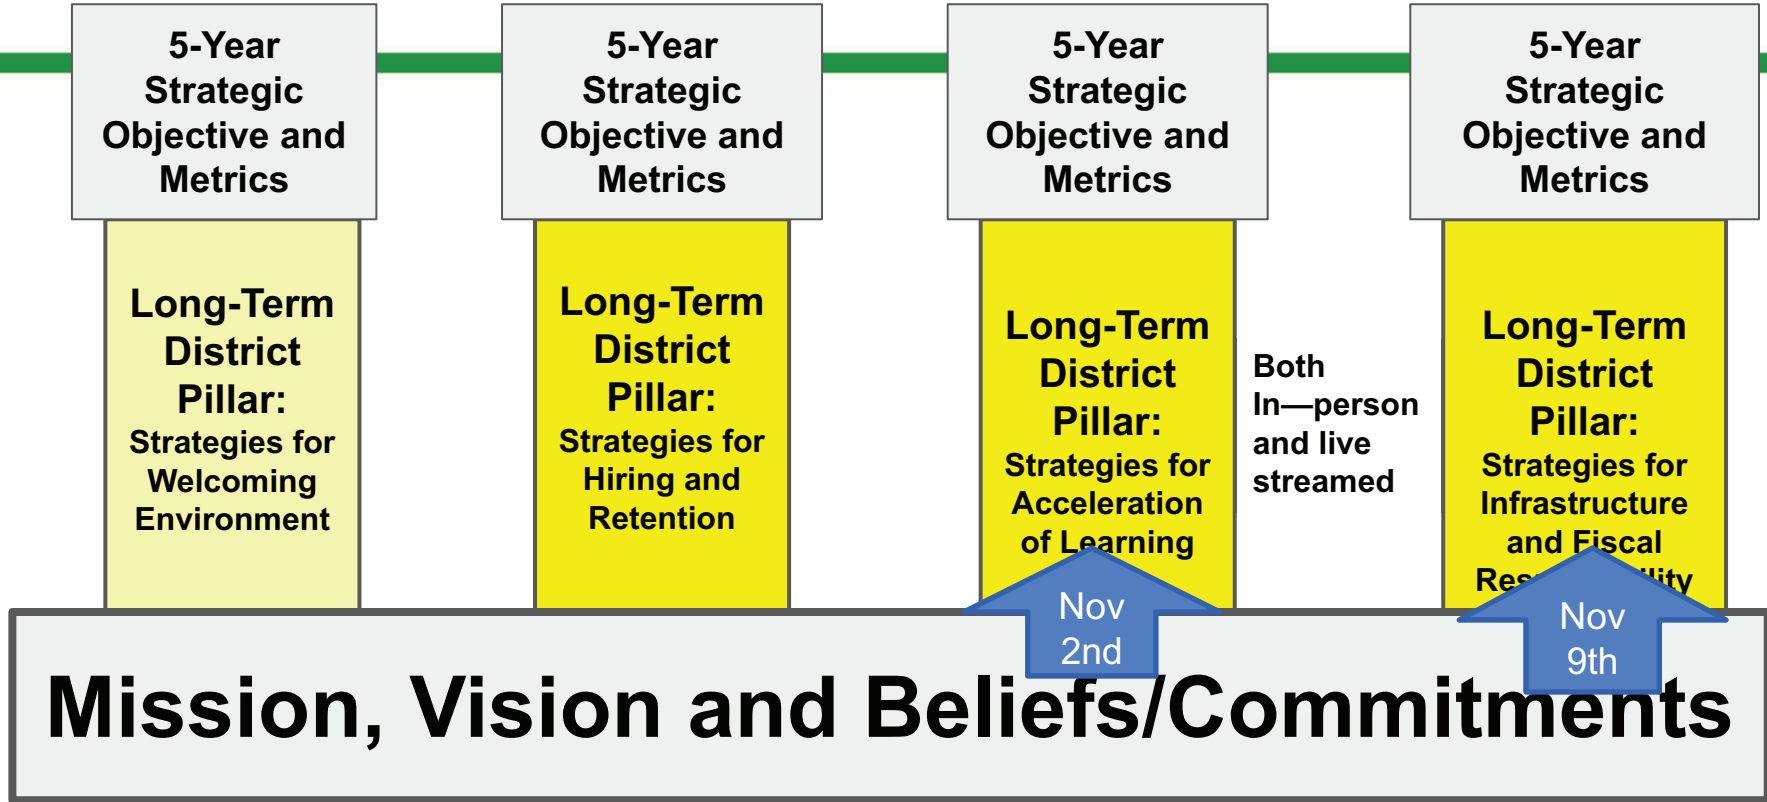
5-Year Strategic Objective and Metrics

Long-Term District Pillar: Strategies for Welcoming Environment

5-Year Strategic Objective and Metrics

Long-Term District Pillar: Strategies for Hiring and Retention

5-Year Strategic Objective and Metrics

Long-Term District Pillar: Strategies for Acceleration of Learning

Both In—person and live streamed

5-Year Strategic Objective and Metrics

Long-Term District Pillar: Strategies for Infrastructure and Fiscal Res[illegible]lity

Nov 2nd

Nov 9th

Mission, Vision and Beliefs/Commitments